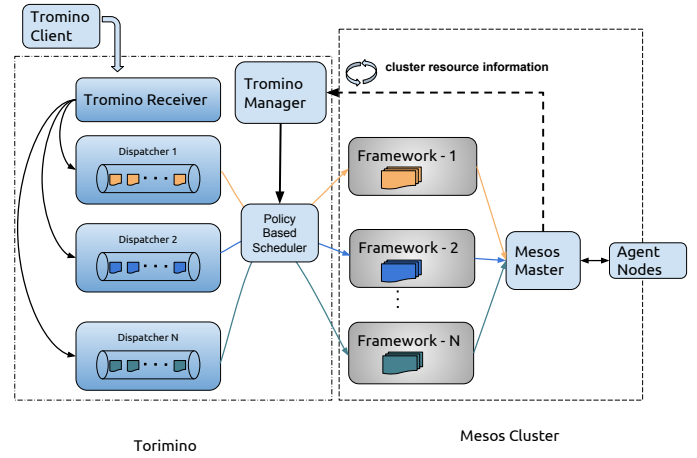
Tromino Client

cluster resource information

Tromino Receiver

Tromino Manager

Dispatcher 1

Dispatcher 2

Dispatcher N

Policy Based Scheduler

Framework - 1

Framework - 2

Framework - N

Mesos Master

Agent Nodes

Torimino

Mesos Cluster